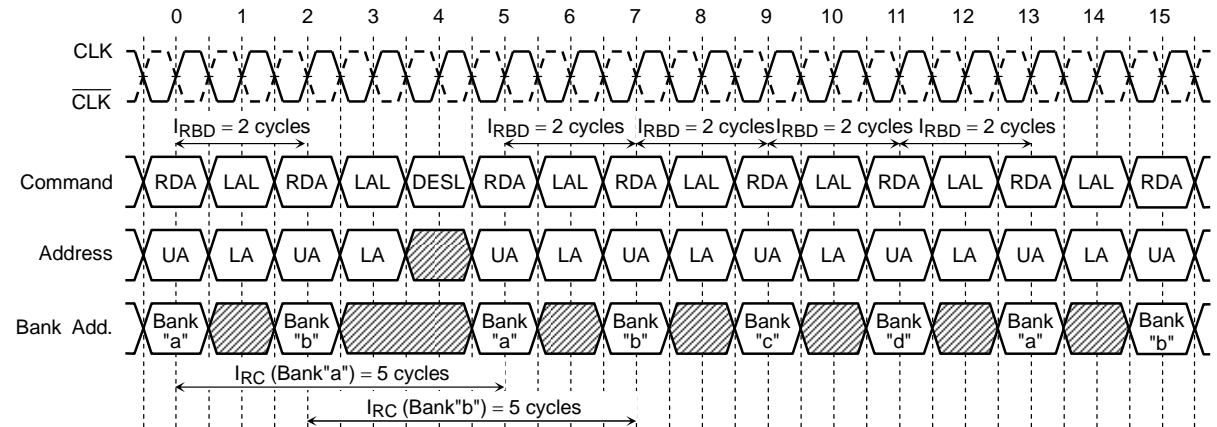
0 1 2 3 4 5 6 7 8 9 10 11 12 13 14 15

CLK

$\overline{CLK}$

$I_{RBD}$ = 2 cycles

$I_{RBD}$ = 2 cycles $I_{RBD}$ = 2 cycles $I_{RBD}$ = 2 cycles $I_{RBD}$ = 2 cycles

Command RDA LAL RDA LAL DESL RDA LAL RDA LAL RDA LAL RDA LAL RDA LAL RDA

Address UA LA UA LA UA LA UA LA UA LA UA LA UA LA UA

Bank Add. Bank "a" Bank "b" Bank "a" Bank "b" Bank "c" Bank "d" Bank "a" Bank "b"

$I_{RC}$ (Bank"a") = 5 cycles

$I_{RC}$ (Bank"b") = 5 cycles